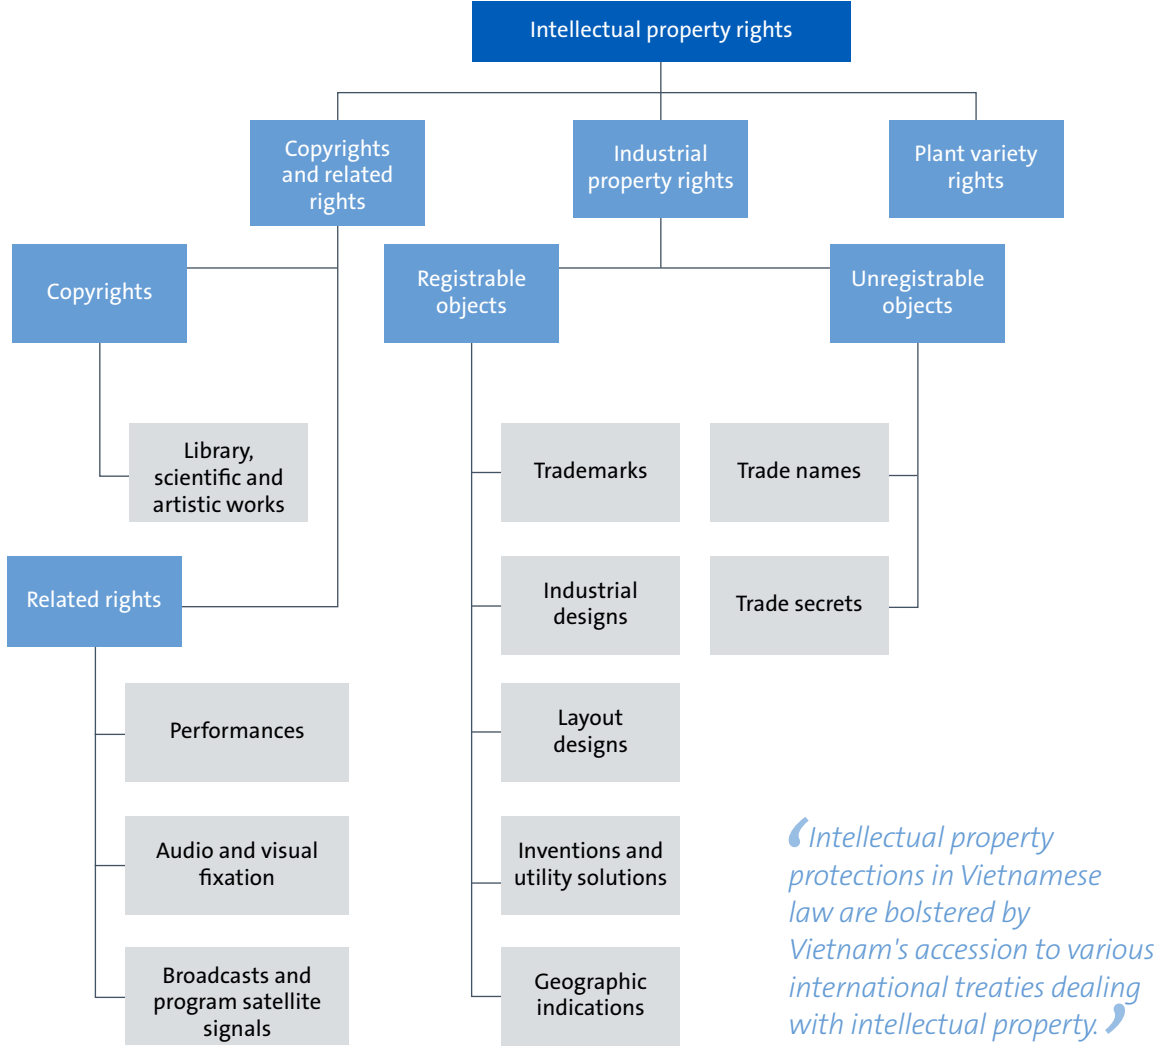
Intellectual property rights

Copyrights and related rights

Industrial property rights

Plant variety rights

Copyrights

Registrable objects

Unregistrable objects

Library, scientific and artistic works

Trademarks

Trade names

Related rights

Industrial designs

Trade secrets

Performances

Layout designs

Audio and visual fixation

Inventions and utility solutions

Broadcasts and program satellite signals

Geographic indications

Intellectual property protections in Vietnamese law are bolstered by Vietnam's accession to various international treaties dealing with intellectual property.